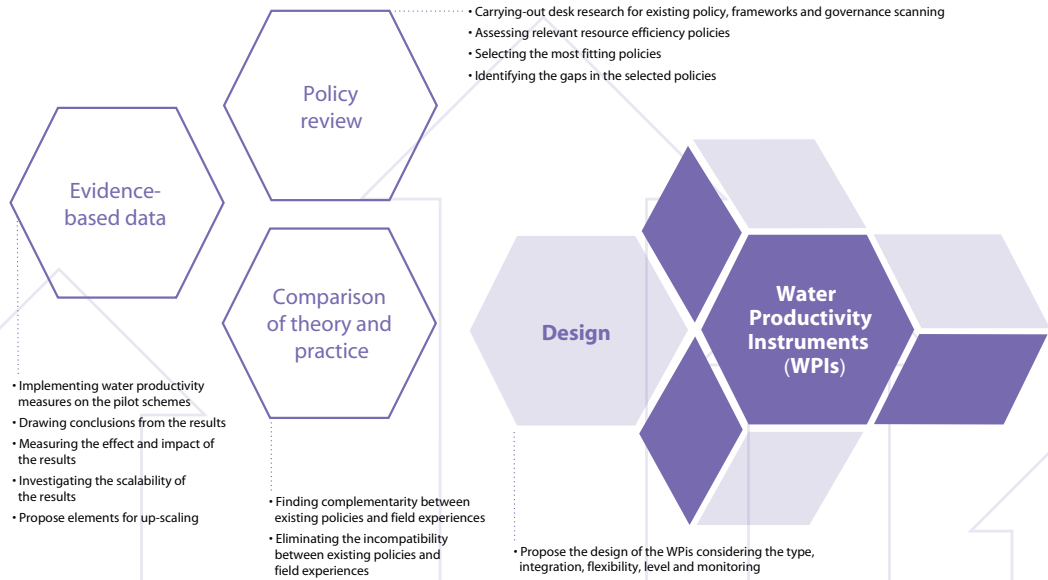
• Carrying-out desk research for existing policy, frameworks and governance scanning
• Assessing relevant resource efficiency policies
• Selecting the most fitting policies
• Identifying the gaps in the selected policies

Policy review

Evidence-based data

Comparison of theory and practice

Design

Water Productivity Instruments (WPIs)

• Implementing water productivity measures on the pilot schemes
• Drawing conclusions from the results
• Measuring the effect and impact of the results
• Investigating the scalability of the results
• Propose elements for up-scaling

• Finding complementarity between existing policies and field experiences
• Eliminating the incompatibility between existing policies and field experiences

• Propose the design of the WPIs considering the type, integration, flexibility, level and monitoring